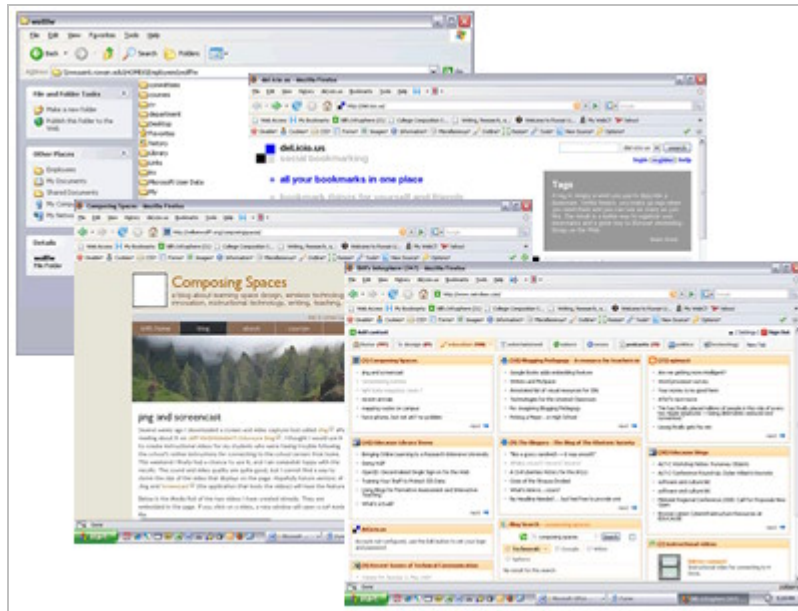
wolffw

File Edit View Favorites Tools Help

Back Search Folders

File and Folder Tasks

Make a new folder

Publish this folder to the Web

Other Places

Employees

My Documents

Shared Documents

Details

wolffw

File Folder

connections

courses

department

Desktop

Favorites

History

Library

Links

Microsoft User Data

del.icio.us - Mozilla Firefox

File Edit View History Bookmarks Tools Help

http://del.icio.us/

del.icio.us

social bookmarking

all your bookmarks in one place

Tags

Composing Spaces - Mozilla Firefox

File Edit View History Bookmarks Tools Help

Composing Spaces

a blog about learning space design, wireless technology, innovation, instructional technology, writing, teaching

jing and screencast

Bill's Netvibes (247) - Mozilla Firefox

File Edit View History Bookmarks Tools Help

Composing Spaces

Blogging Pedagogy

Educause Library Items

The Blogora

Educause Blogs

Blog Search

del.icio.us

Done